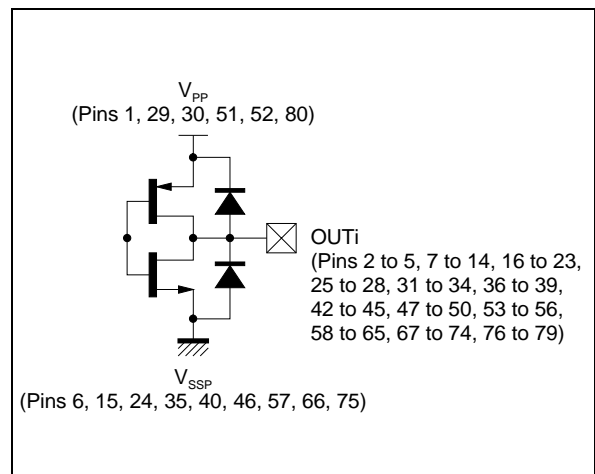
$V_{PP}$
(Pins 1, 29, 30, 51, 52, 80)

OUTi
(Pins 2 to 5, 7 to 14, 16 to 23, 25 to 28, 31 to 34, 36 to 39, 42 to 45, 47 to 50, 53 to 56, 58 to 65, 67 to 74, 76 to 79)

$V_{SSP}$
(Pins 6, 15, 24, 35, 40, 46, 57, 66, 75)